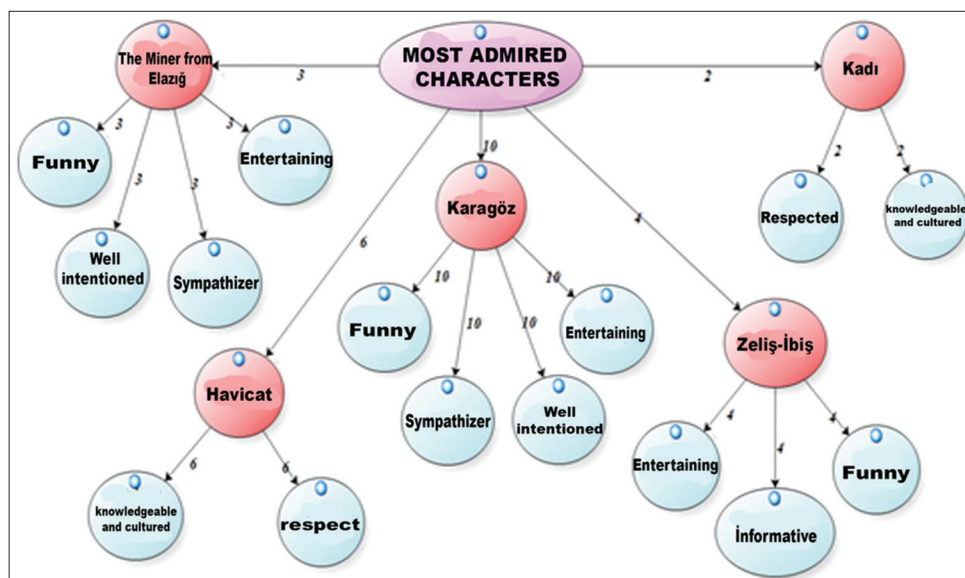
MOST ADMIRED CHARACTERS

3

The Miner from Elazığ

3

Funny

3

Well intentioned

3

Sympathizer

3

Entertaining

2

Kadı

2

Respected

2

knowledgeable and cultured

10

Karagöz

10

Funny

10

Sympathizer

10

Well intentioned

10

Entertaining

6

Havicat

6

knowledgeable and cultured

6

respect

4

Zeliş-İbiş

4

Entertaining

4

İnformative

4

Funny